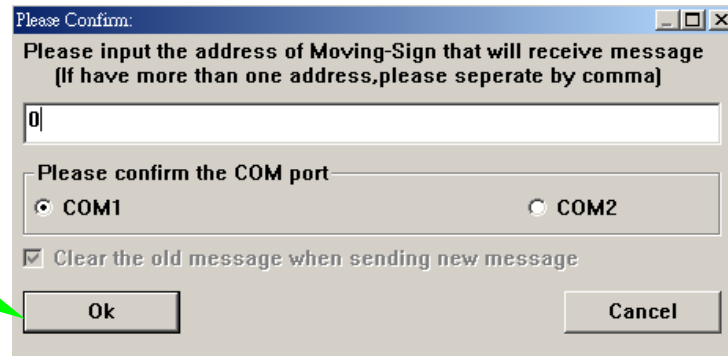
Please Confirm:

Please input the address of Moving-Sign that will receive message
(If have more than one address,please seperate by comma)

0

Please confirm the COM port

COM1

COM2

Clear the old message when sending new message

Ok

Cancel